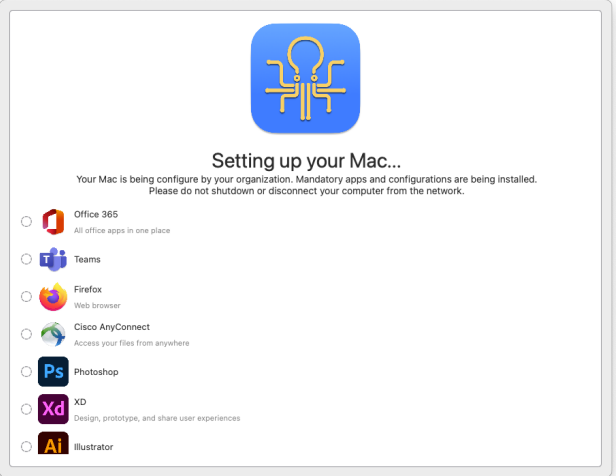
Setting up your Mac...

Your Mac is being configure by your organization. Mandatory apps and configurations are being installed. Please do not shutdown or disconnect your computer from the network.

Office 365
All office apps in one place

Teams

Firefox
Web browser

Cisco AnyConnect
Access your files from anywhere

Ps
Photoshop

Xd
XD
Design, prototype, and share user experiences

Ai
Illustrator